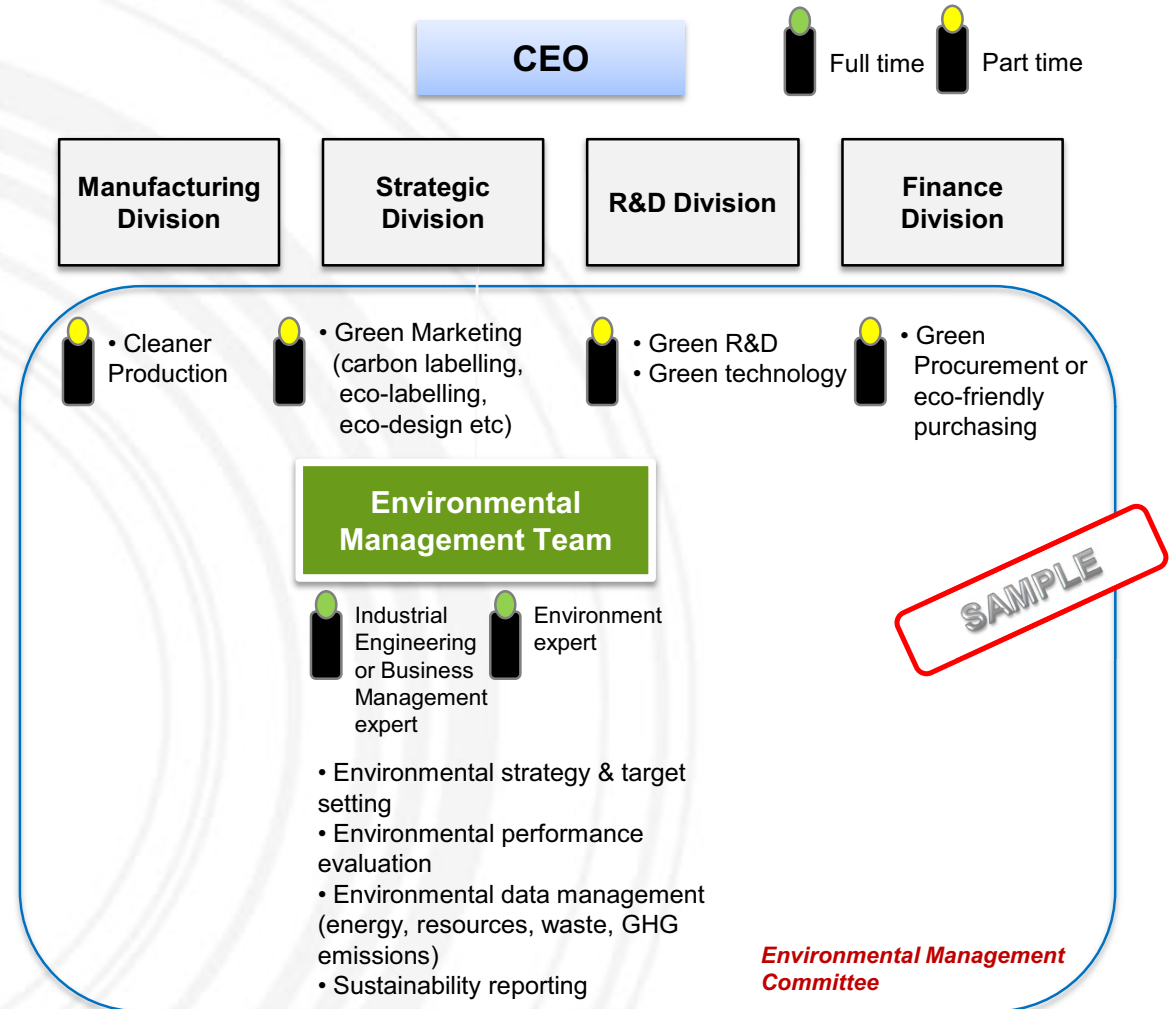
CEO

Full time

Part time

Manufacturing Division

Strategic Division

R&D Division

Finance Division

• Cleaner Production

• Green Marketing (carbon labelling, eco-labelling, eco-design etc)

• Green R&D
• Green technology

• Green Procurement or eco-friendly purchasing

Environmental Management Team

Industrial Engineering or Business Management expert

Environment expert

SAMPLE

• Environmental strategy & target setting
• Environmental performance evaluation
• Environmental data management (energy, resources, waste, GHG emissions)
• Sustainability reporting

Environmental Management Committee